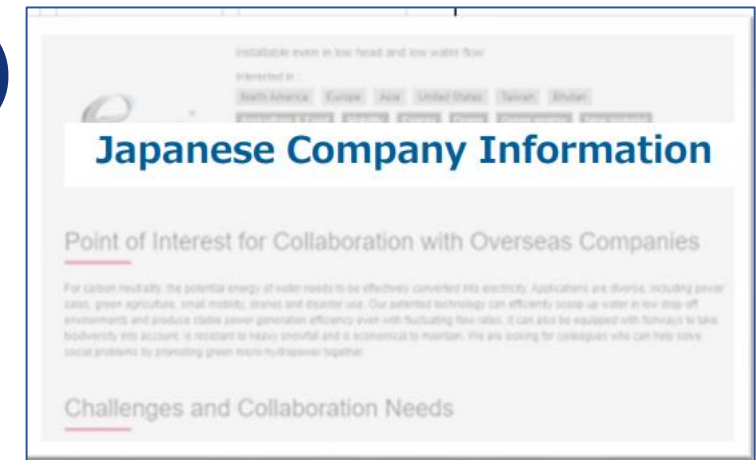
Installable even in low head and low water flow

Interested in :

North America | Europe | Asia | United States | Taiwan | Bhutan

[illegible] | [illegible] | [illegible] | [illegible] | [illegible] | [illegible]

Japanese Company Information

Point of Interest for Collaboration with Overseas Companies

For carbon neutrality, the potential energy of water needs to be effectively converted into electricity. Applications are diverse, including power sales, green agriculture, small mobility, drones and disaster use. Our patented technology can efficiently scoop up water in low drop-off environments and produce stable power generation efficiency even with fluctuating flow rates. It can also be equipped with fishways to take biodiversity into account, is resistant to heavy snowfall and is economical to maintain. We are looking for colleagues who can help solve social problems by promoting green micro-hydropower together.

Challenges and Collaboration Needs